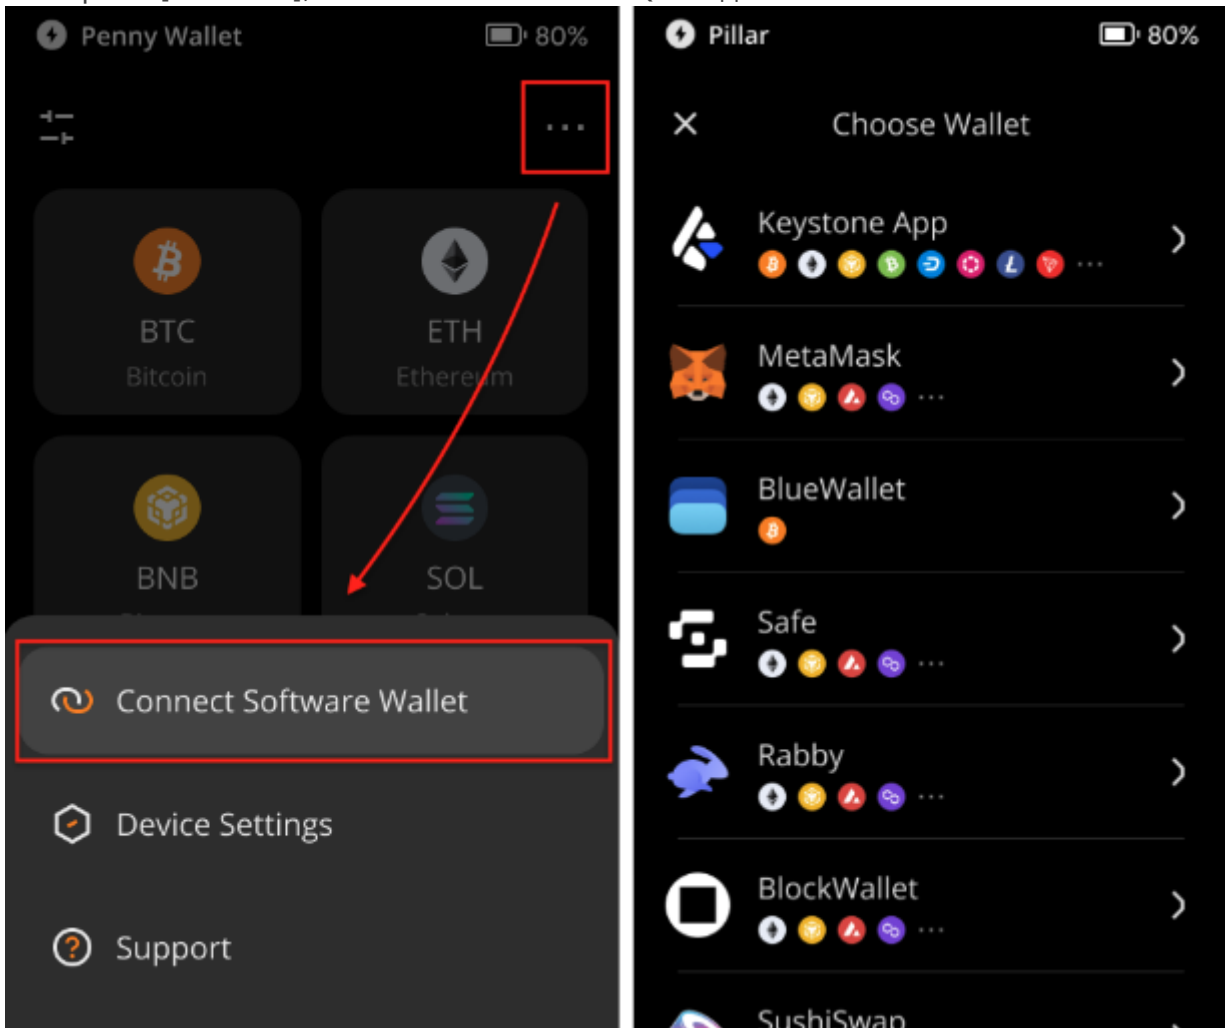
Penny Wallet 80%

BTC
Bitcoin

ETH
Ethereum

BNB

SOL

Connect Software Wallet

Device Settings

Support

Pillar 80%

Choose Wallet

Keystone App

MetaMask

BlueWallet

Safe

Rabby

BlockWallet

SushiSwap